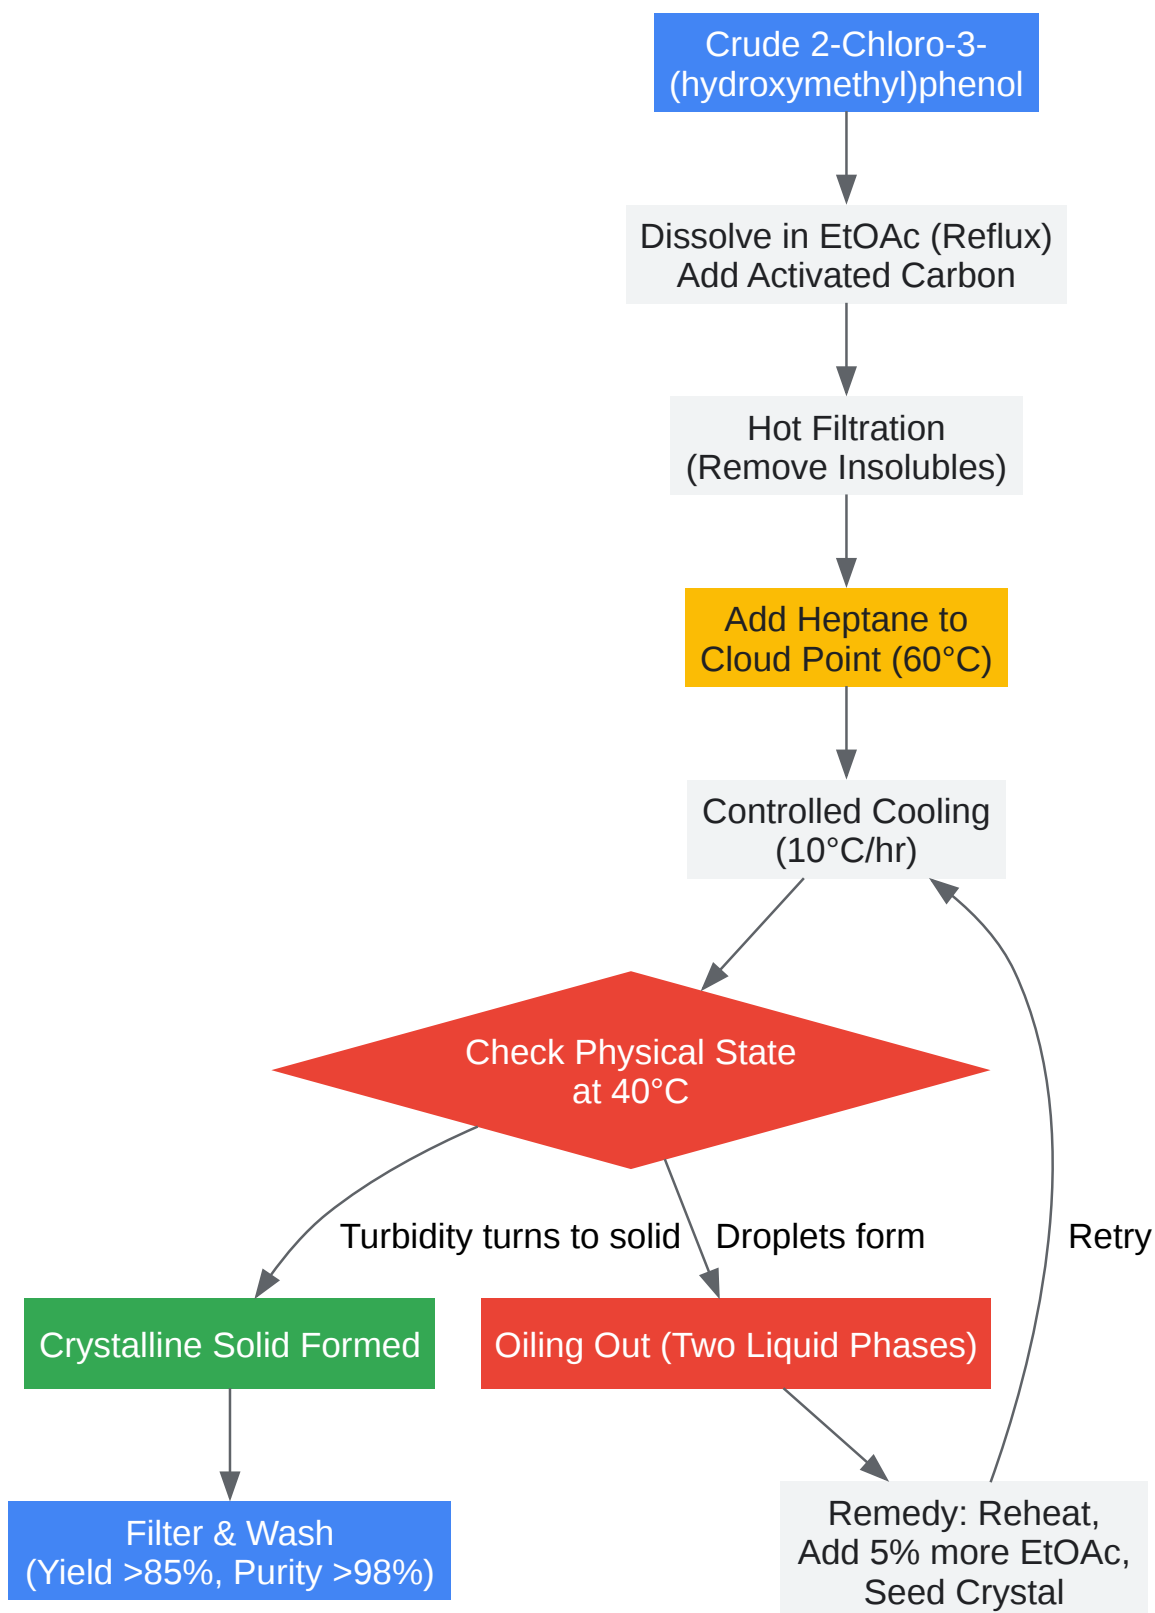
Crude 2-Chloro-3-(hydroxymethyl)phenol

Dissolve in EtOAc (Reflux)
Add Activated Carbon

Hot Filtration
(Remove Insolubles)

Add Heptane to
Cloud Point (60°C)

Controlled Cooling
(10°C/hr)

Check Physical State
at 40°C

Turbidity turns to solid

Droplets form

Retry

Crystalline Solid Formed

Oiling Out (Two Liquid Phases)

Filter & Wash
(Yield >85%, Purity >98%)

Remedy: Reheat,
Add 5% more EtOAc,
Seed Crystal